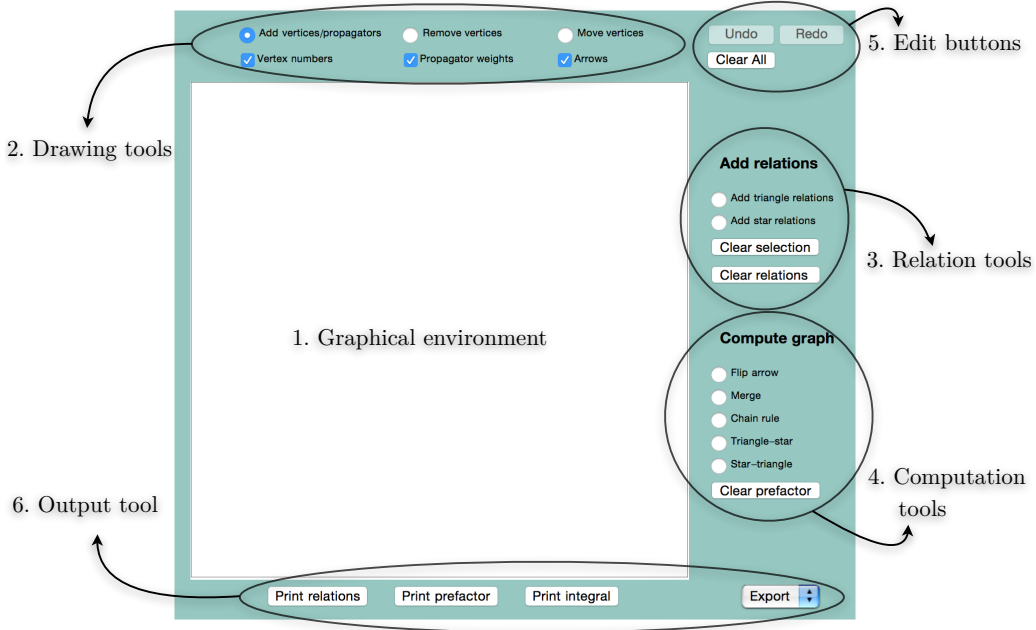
Add vertices/propagators
Remove vertices
Move vertices
Vertex numbers
Propagator weights
Arrows

Undo
Redo
Clear All

5. Edit buttons

2. Drawing tools

Add relations
Add triangle relations
Add star relations
Clear selection
Clear relations

3. Relation tools

1. Graphical environment

Compute graph
Flip arrow
Merge
Chain rule
Triangle–star
Star–triangle
Clear prefactor

4. Computation tools

6. Output tool

Print relations
Print prefactor
Print integral
Export